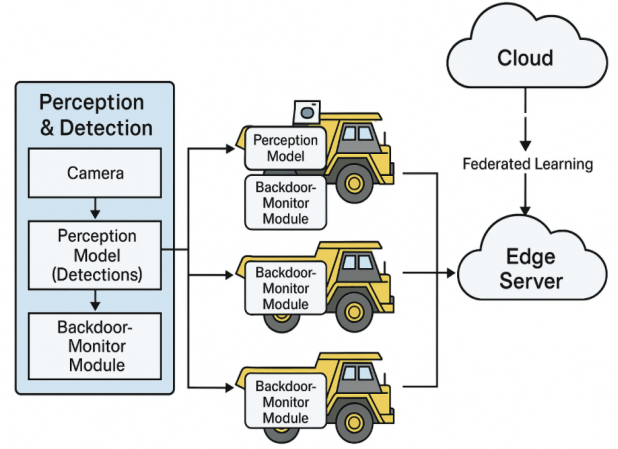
Perception & Detection

Camera

Perception Model (Detections)

Backdoor-Monitor Module

Perception Model

Backdoor-Monitor Module

Backdoor-Monitor Module

Backdoor-Monitor Module

Cloud

Federated Learning

Edge Server